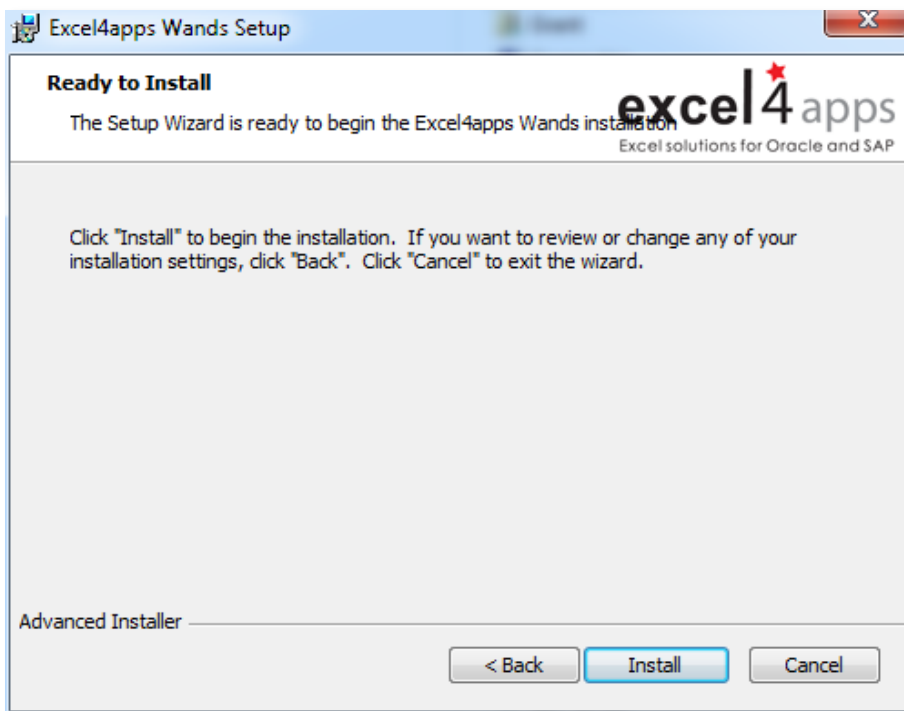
Excel4apps Wands Setup

Ready to Install

The Setup Wizard is ready to begin the Excel4apps Wands installation

excel4apps
Excel solutions for Oracle and SAP

Click "Install" to begin the installation. If you want to review or change any of your installation settings, click "Back". Click "Cancel" to exit the wizard.

Advanced Installer

< Back
Install
Cancel